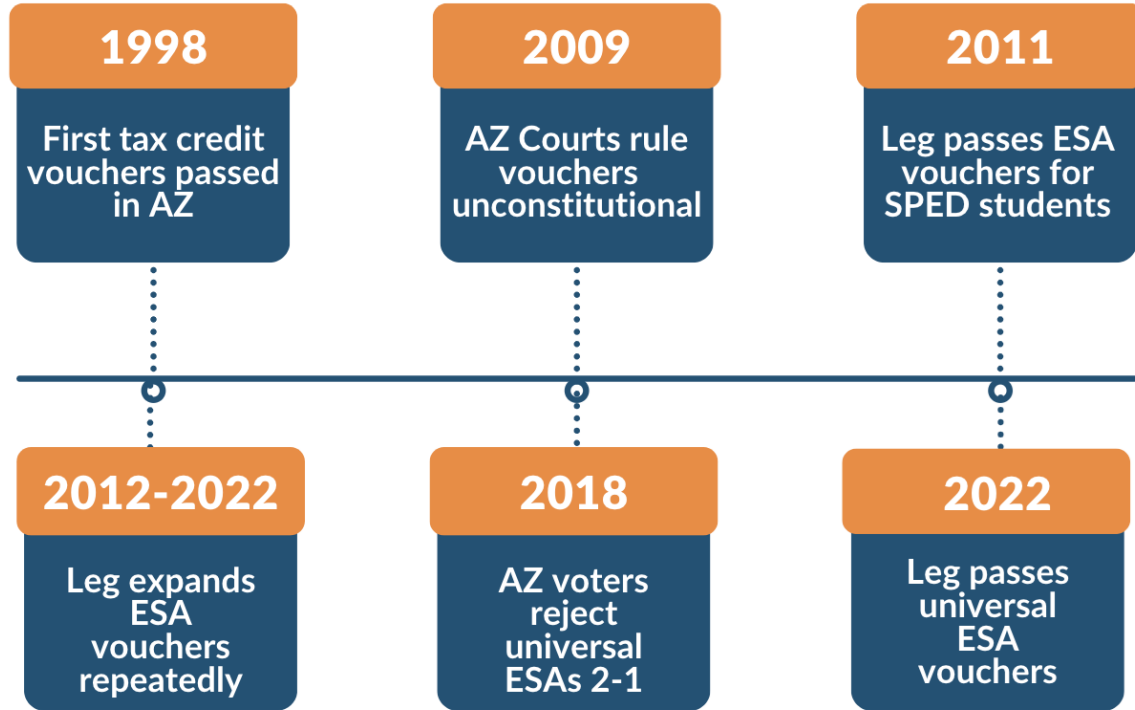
1998

First tax credit vouchers passed in AZ

2009

AZ Courts rule vouchers unconstitutional

2011

Leg passes ESA vouchers for SPED students

2012-2022

Leg expands ESA vouchers repeatedly

2018

AZ voters reject universal ESAs 2-1

2022

Leg passes universal ESA vouchers